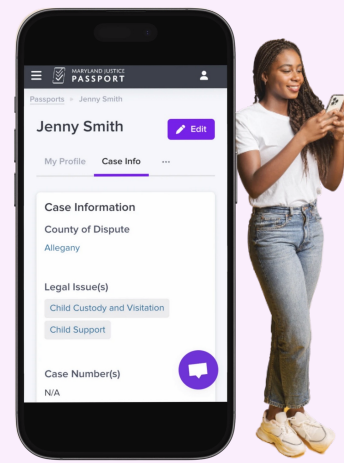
MARYLAND JUSTICE PASSPORT

Passports > Jenny Smith

Jenny Smith

Edit

My Profile

Case Info

...

Case Information

County of Dispute

Allegany

Legal Issue(s)

Child Custody and Visitation

Child Support

Case Number(s)

N/A